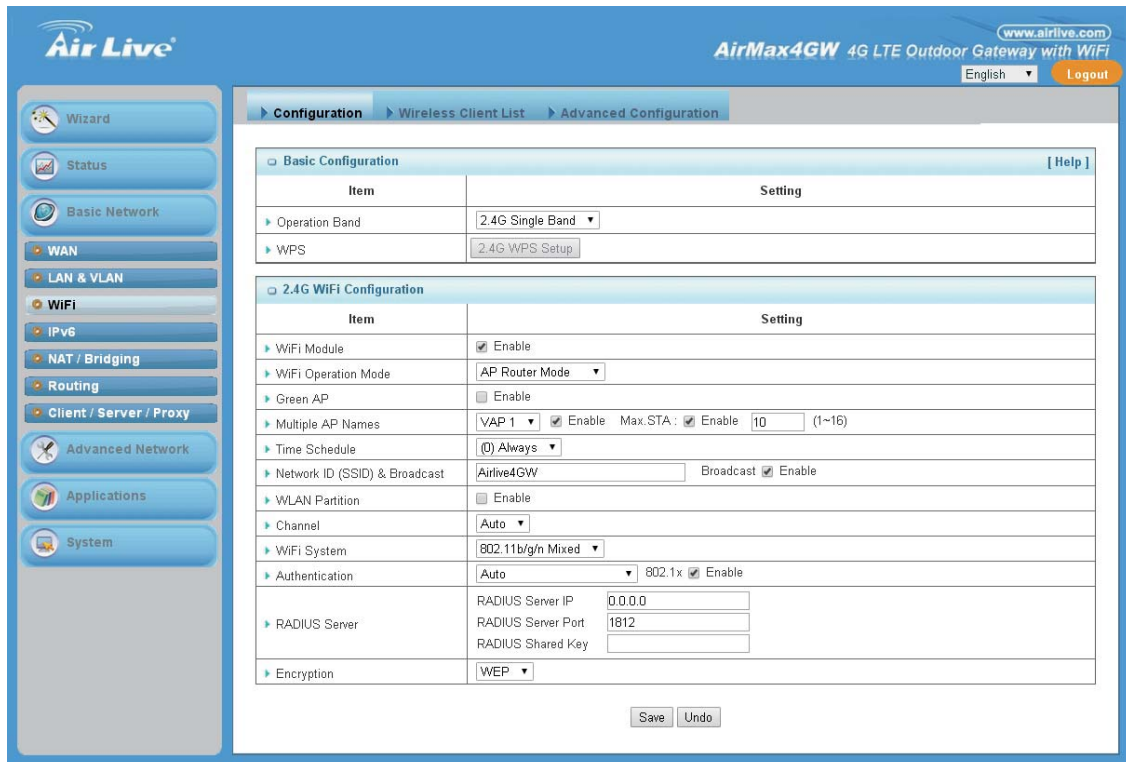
Air Live

www.airlive.com

AirMax4GW 4G LTE Outdoor Gateway with WiFi

English ▼ Logout

Wizard

Status

Basic Network

WAN

LAN & VLAN

WiFi

IPv6

NAT / Bridging

Routing

Client / Server / Proxy

Advanced Network

Applications

System

Configuration ▶ Wireless Client List ▶ Advanced Configuration

Basic Configuration [ Help ]

| Item | Setting |
|---|---|
| Operation Band | 2.4G Single Band ▼ |
| WPS | 2.4G WPS Setup |

2.4G WiFi Configuration

| Item | Setting |
|---|---|
| WiFi Module | Enable |
| WiFi Operation Mode | AP Router Mode ▼ |
| Green AP | Enable |
| Multiple AP Names | VAP 1 ▼ Enable Max.STA : Enable 10 (1~16) |
| Time Schedule | (0) Always ▼ |
| Network ID (SSID) & Broadcast | Airlive4GW Broadcast Enable |
| WLAN Partition | Enable |
| Channel | Auto ▼ |
| WiFi System | 802.11b/g/n Mixed ▼ |
| Authentication | Auto ▼ 802.1x Enable |
| RADIUS Server | RADIUS Server IP 0.0.0.0 RADIUS Server Port 1812 RADIUS Shared Key |
| Encryption | WEP ▼ |

Save Undo